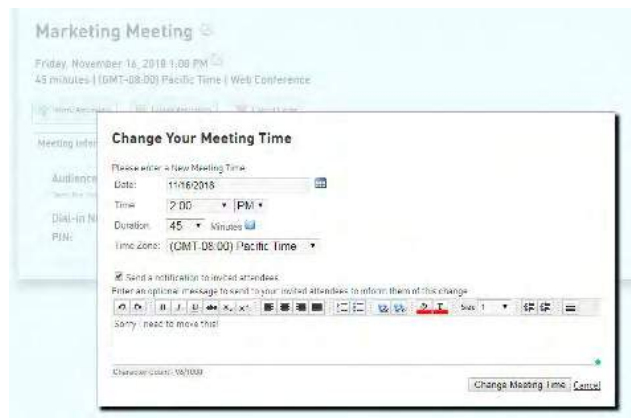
Marketing Meeting

Friday, November 16, 2018 1:00 PM
45 minutes | (GMT-08:00) Pacific Time | Web Conference

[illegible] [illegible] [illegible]

Meeting Infor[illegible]

Audience
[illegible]

Dial-in N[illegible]
PIN:

Change Your Meeting Time

Please enter a New Meeting Time
Date: 11/16/2018
Time: 2:00 PM
Duration: 45 Minutes
Time Zone: (GMT-08:00) Pacific Time

Send a notification to invited attendees
Enter an optional message to send to your invited attendees to inform them of this change

Size 1

Sorry I need to move this!

Character Count: 18/1000

Change Meeting Time Cancel